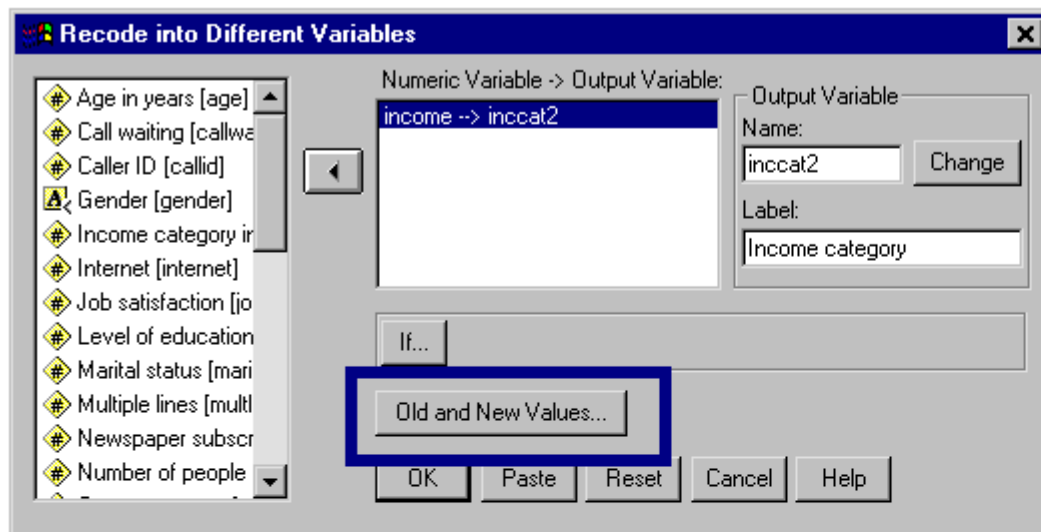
Recode into Different Variables

Age in years [age]
Call waiting [callwa
Caller ID [callid]
Gender [gender]
Income category ir
Internet [internet]
Job satisfaction [jo
Level of education
Marital status [mari
Multiple lines [multl
Newspaper subscr
Number of people

Numeric Variable -> Output Variable:
income --> inccat2

Output Variable
Name:
inccat2
Change
Label:
Income category

If...

Old and New Values...

OK
Paste
Reset
Cancel
Help